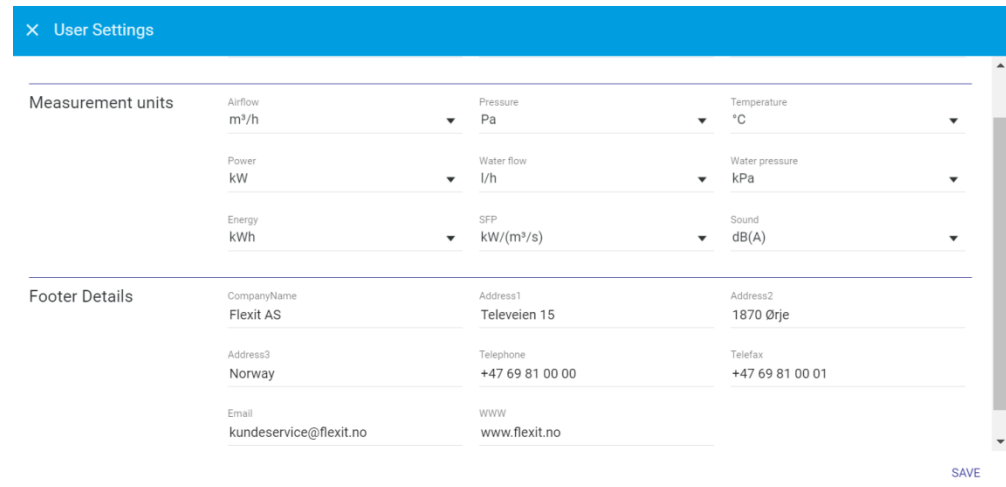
× User Settings

Measurement units

Airflow
m³/h

Pressure
Pa

Temperature
°C

Power
kW

Water flow
l/h

Water pressure
kPa

Energy
kWh

SFP
kW/(m³/s)

Sound
dB(A)

Footer Details

CompanyName
Flexit AS

Address1
Televeien 15

Address2
1870 Ørje

Address3
Norway

Telephone
+47 69 81 00 00

Telefax
+47 69 81 00 01

Email
kundeservice@flexit.no

WWW
www.flexit.no

SAVE